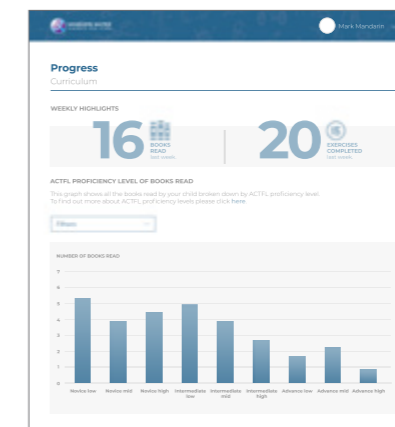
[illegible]

Mark Mandarin

Progress
Curriculum

WEEKLY HIGHLIGHTS

16 BOOKS READ last week

20 EXERCISES COMPLETED last week

ACTFL PROFICIENCY LEVEL OF BOOKS READ

This graph shows all the books read by your child broken down by ACTFL proficiency level. To find out more about ACTFL proficiency levels please click here

Filters

NUMBER OF BOOKS READ

7
6
5
4
3
2
1
0

Novice low
Novice mid
Novice high
Intermediate low
Intermediate mid
Intermediate high
Advance low
Advance mid
Advance high